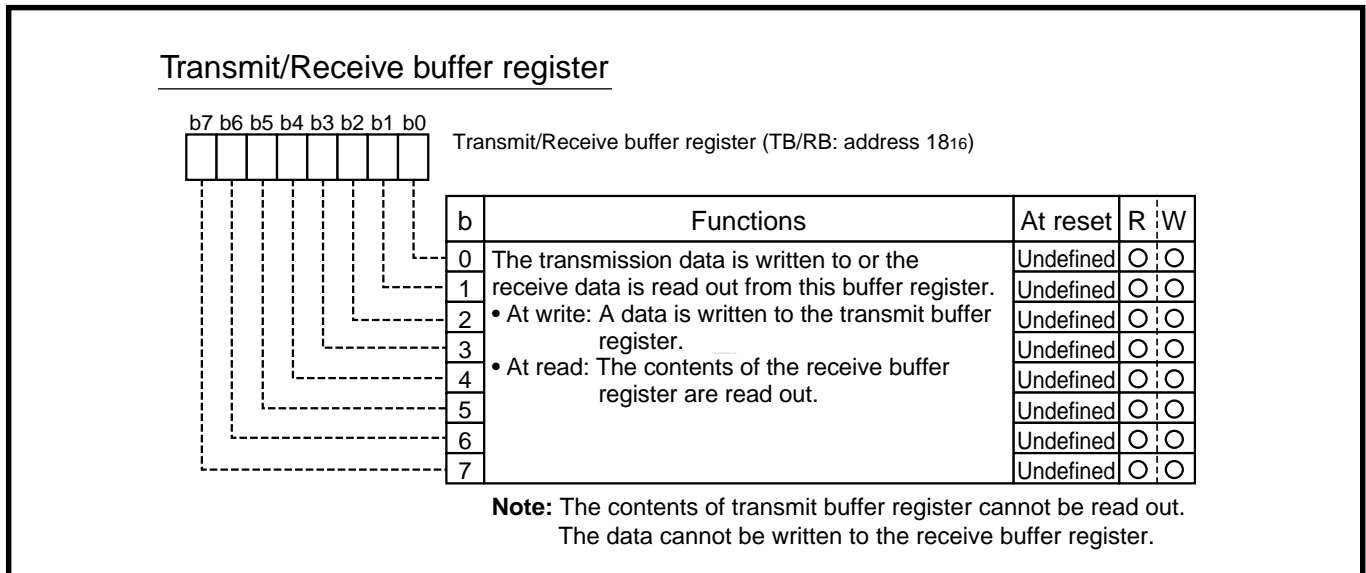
Transmit/Receive buffer register

b7 b6 b5 b4 b3 b2 b1 b0

Transmit/Receive buffer register (TB/RB: address $18_{16}$)

| b | Functions | At reset | R | W |
|---|---|---|---|---|
| 0 | The transmission data is written to or the receive data is read out from this buffer register. • At write: A data is written to the transmit buffer register. • At read: The contents of the receive buffer register are read out. | Undefined | O | O |
| 1 | | Undefined | O | O |
| 2 | | Undefined | O | O |
| 3 | | Undefined | O | O |
| 4 | | Undefined | O | O |
| 5 | | Undefined | O | O |
| 6 | | Undefined | O | O |
| 7 | | Undefined | O | O |

**Note:** The contents of transmit buffer register cannot be read out. The data cannot be written to the receive buffer register.